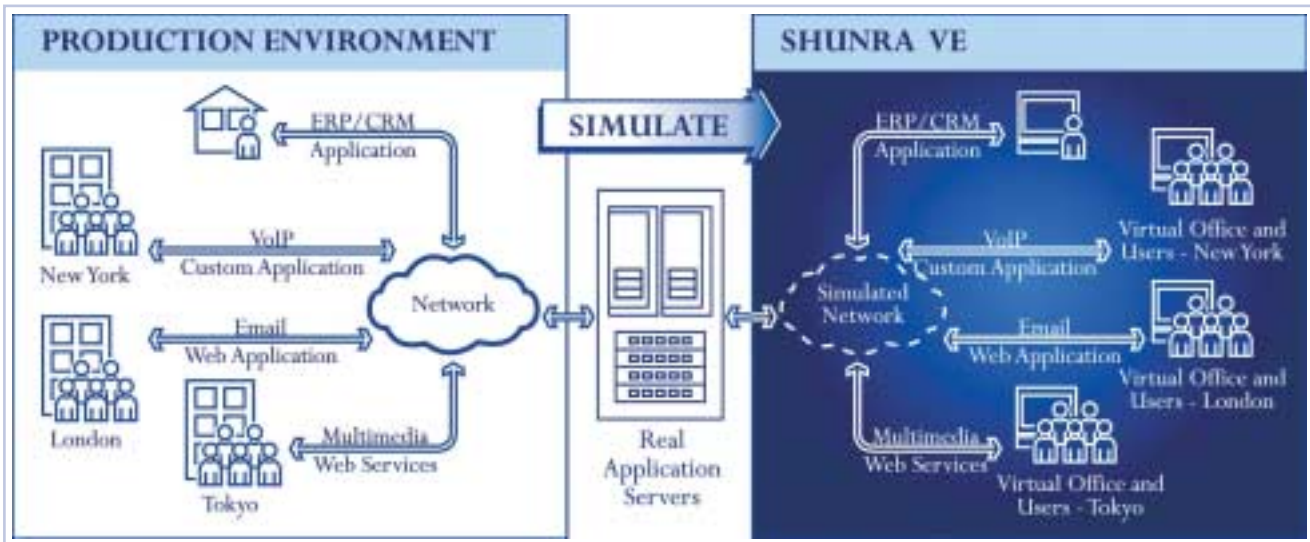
PRODUCTION ENVIRONMENT

ERP/CRM Application

New York

VoIP Custom Application

Network

London

Email Web Application

Tokyo

Multimedia Web Services

SIMULATE

Real Application Servers

SHUNRA VE

ERP/CRM Application

Virtual Office and Users - New York

VoIP Custom Application

Simulated Network

Email Web Application

Virtual Office and Users - London

Multimedia Web Services

Virtual Office and Users - Tokyo